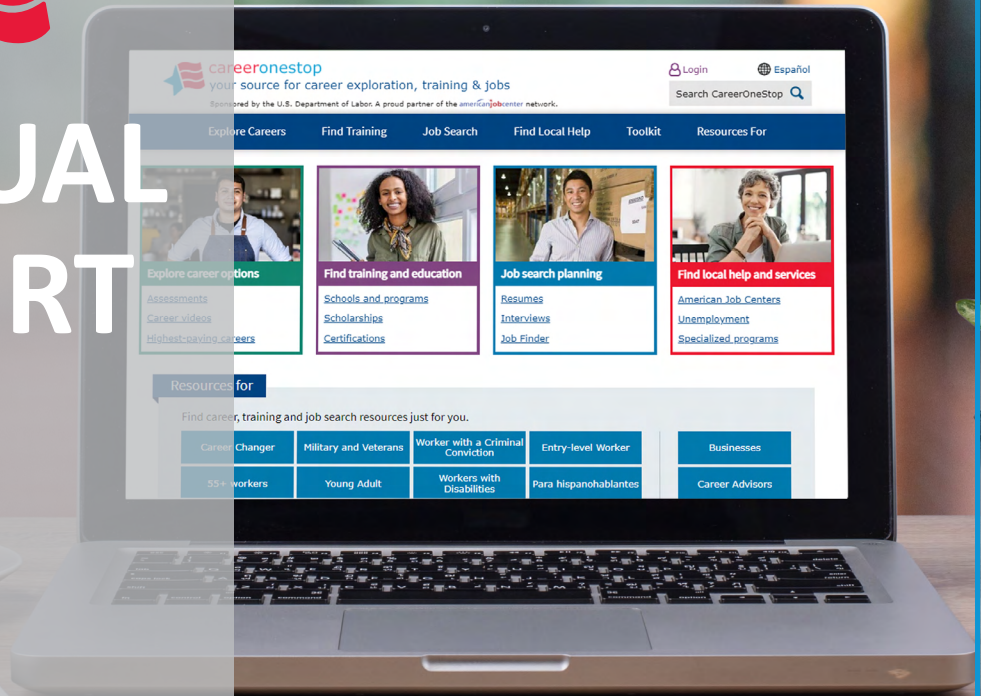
UAL
RT

careeronestop
your source for career exploration, training & jobs
Sponsored by the U.S. Department of Labor. A proud partner of the americanjobcenter network.

Login
Español
Search CareerOneStop

Explore Careers
Find Training
Job Search
Find Local Help
Toolkit
Resources For

Explore career options
Assessments
Career videos
Highest-paying careers

Find training and education
Schools and programs
Scholarships
Certifications

Job search planning
Resumes
Interviews
Job Finder

Find local help and services
American Job Centers
Unemployment
Specialized programs

Resources for
Find career, training and job search resources just for you.

Career Changer
Military and Veterans
Worker with a Criminal Conviction
Entry-level Worker
Businesses
55+ workers
Young Adult
Workers with Disabilities
Para hispanohablantes
Career Advisors